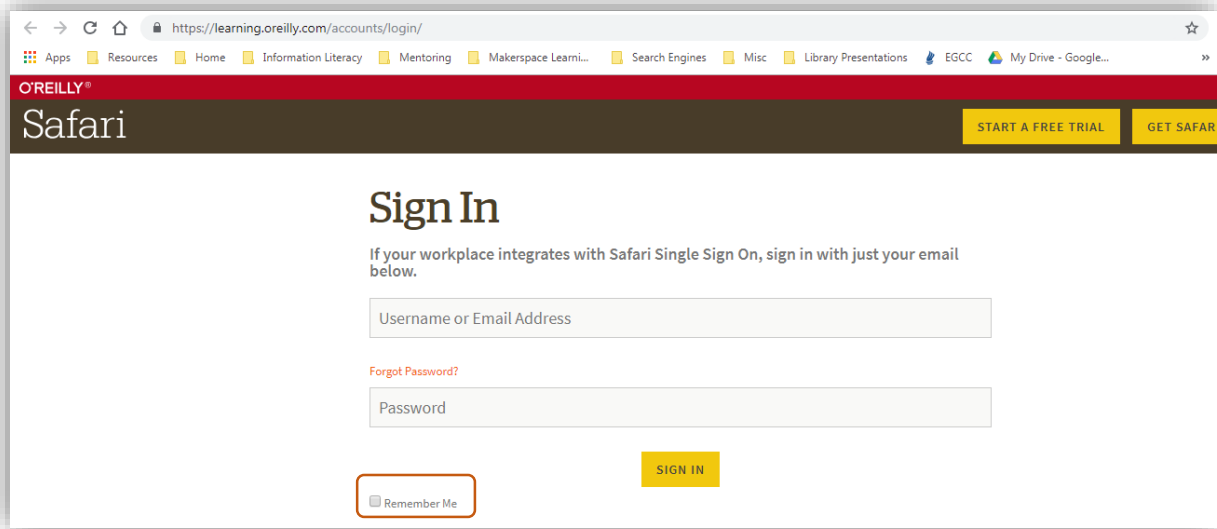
https://learning.oreilly.com/accounts/login/

Apps Resources Home Information Literacy Mentoring Makerspace Learni... Search Engines Misc Library Presentations EGCC My Drive - Google...

O'REILLY®

Safari

START A FREE TRIAL GET SAFAR

Sign In

If your workplace integrates with Safari Single Sign On, sign in with just your email below.

Username or Email Address

Forgot Password?

Password

SIGN IN

Remember Me